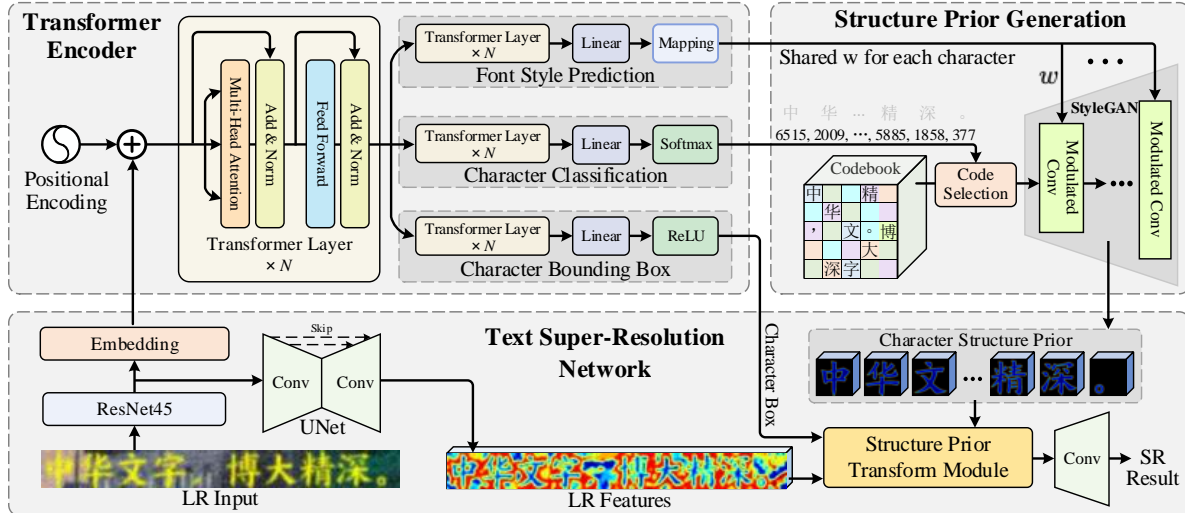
Transformer Encoder

Positional Encoding

Multi-Head Attention

Add & Norm

Feed Forward

Add & Norm

Transformer Layer × $N$

Transformer Layer × $N$

Linear

Mapping

Font Style Prediction

Transformer Layer × $N$

Linear

Softmax

Character Classification

Transformer Layer × $N$

Linear

ReLU

Character Bounding Box

Structure Prior Generation

Shared w for each character

$w$

中 华 … 精 深 。

6515, 2009, ⋯, 5885, 1858, 377

Codebook

中 精 华 ， 文 。 博 大 深 字

Code Selection

StyleGAN

Modulated Conv

Modulated Conv

Text Super-Resolution Network

Embedding

ResNet45

Skip

Conv

Conv

UNet

中华文字，博大精深。

LR Input

LR Features

Character Box

Character Structure Prior

中 华 文 … 精 深 。

Structure Prior Transform Module

Conv

SR Result